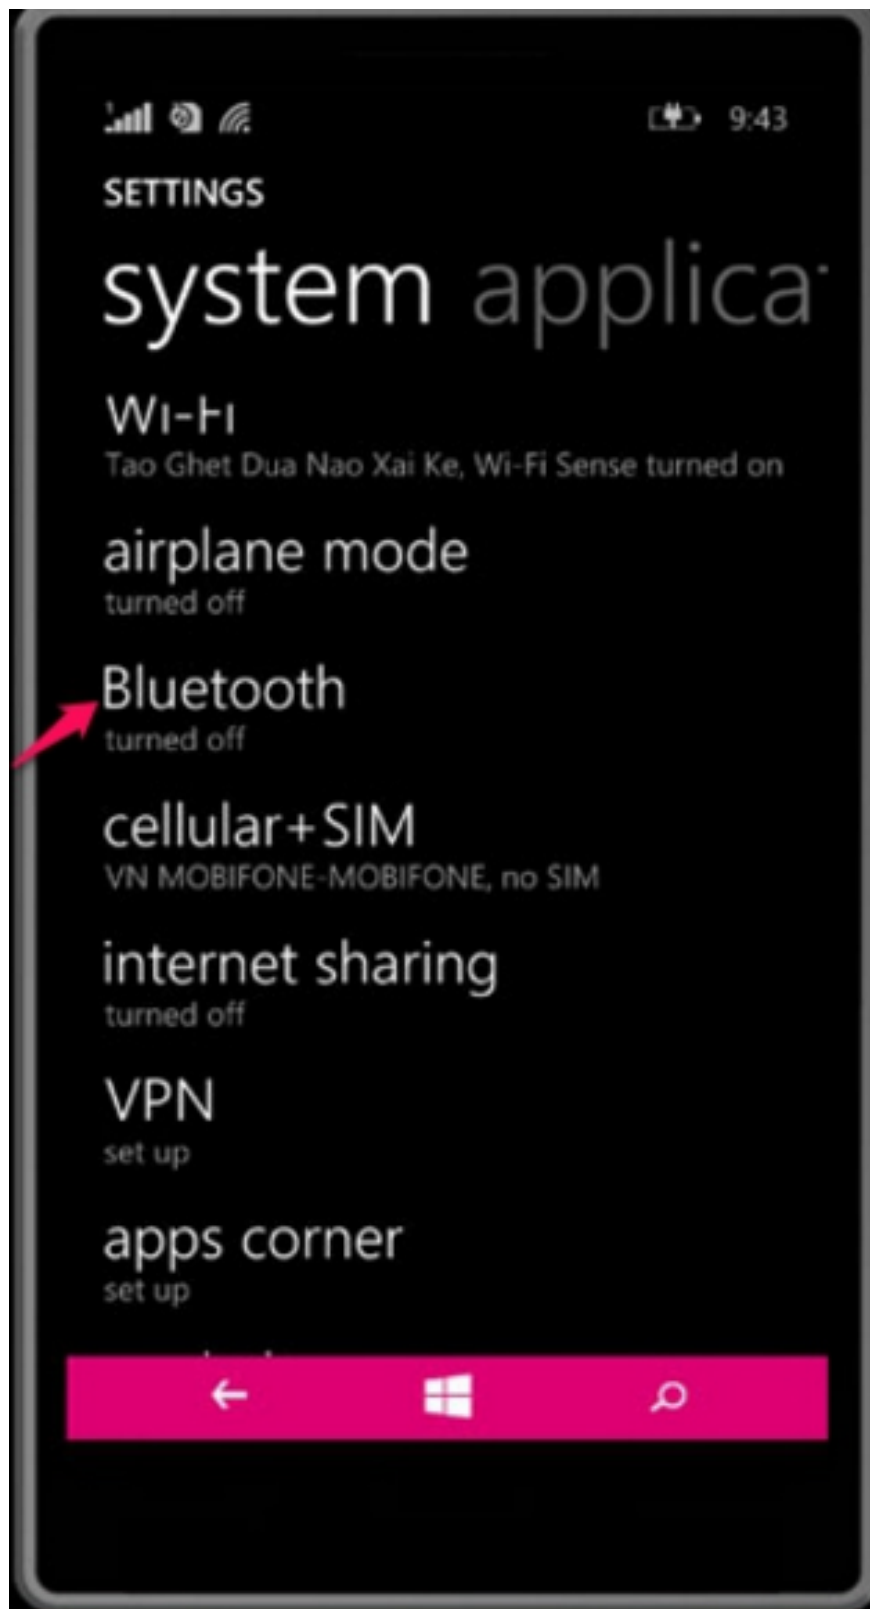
9:43

SETTINGS

system applica

Wi-Fi
Tao Ghet Dua Nao Xai Ke, Wi-Fi Sense turned on

airplane mode
turned off

Bluetooth
turned off

cellular+SIM
VN MOBIFONE-MOBIFONE, no SIM

internet sharing
turned off

VPN
set up

apps corner
set up